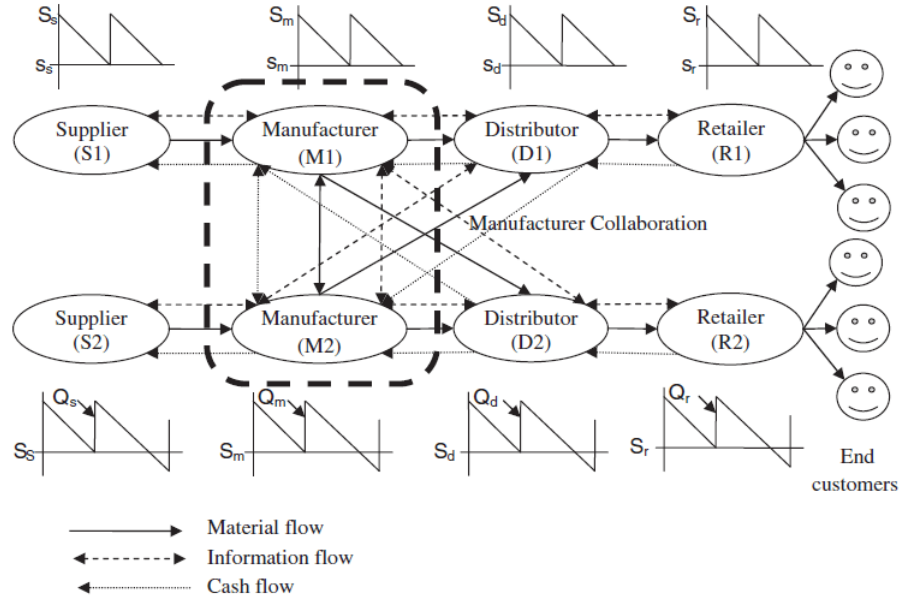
$S_s$
$s_s$
$S_m$
$s_m$
$S_d$
$s_d$
$S_r$
$s_r$

Supplier (S1)
Manufacturer (M1)
Distributor (D1)
Retailer (R1)

Manufacturer Collaboration

Supplier (S2)
Manufacturer (M2)
Distributor (D2)
Retailer (R2)

$Q_s$
$S_S$
$Q_m$
$S_m$
$Q_d$
$S_d$
$Q_r$
$S_r$

End customers

Material flow
Information flow
Cash flow